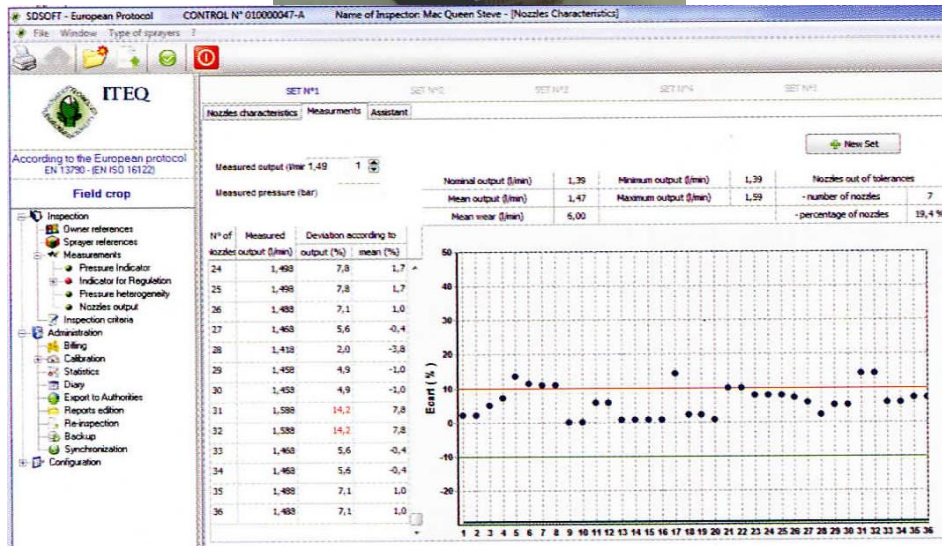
SDSOFT - European Protocol CONTROL N° 010000047-A Name of Inspector: Mac Queen Steve - [Nozzles Characteristics]
File Window Type of sprayers ?

ITEQ

According to the European protocol EN 13790 - (EN ISO 16122)

Field crop

Inspection
Owner references
Sprayer references
Measurements
Pressure Indicator
Indicator for Regulation
Pressure heterogeneity
Nozzles output
Inspection criteria
Administration
Billing
Calibration
Statistics
Diary
Export to Authorities
Reports edition
Re-inspection
Backup
Synchronization
Configuration

SET N°1 SET N°2 SET N°3 SET N°4 SET N°5

Nozzles characteristics Measurments Assistant

New Set

Measured output (l/min 1,49 1
Measured pressure (bar)

| Nominal output (l/min) | 1,39 | Minimum output (l/min) | 1,39 | Nozzles out of tolerances | |
|---|---|---|---|---|---|
| Mean output (l/min) | 1,47 | Maximum output (l/min) | 1,59 | - number of nozzles | 7 |
| Mean wear (l/min) | 6,00 | | | - percentage of nozzles | 19,4 % |

| N° of nozzles | Measured output (l/min) | Deviation according to output (%) | mean (%) |
|---|---|---|---|
| 24 | 1,498 | 7,8 | 1,7 |
| 25 | 1,498 | 7,8 | 1,7 |
| 26 | 1,488 | 7,1 | 1,0 |
| 27 | 1,468 | 5,6 | -0,4 |
| 28 | 1,418 | 2,0 | -3,8 |
| 29 | 1,458 | 4,9 | -1,0 |
| 30 | 1,458 | 4,9 | -1,0 |
| 31 | 1,588 | 14,2 | 7,8 |
| 32 | 1,588 | 14,2 | 7,8 |
| 33 | 1,468 | 5,6 | -0,4 |
| 34 | 1,468 | 5,6 | -0,4 |
| 35 | 1,488 | 7,1 | 1,0 |
| 36 | 1,488 | 7,1 | 1,0 |

50
40
30
20
10
0
-10
-20
Ecart ( % )
1 2 3 4 5 6 7 8 9 10 11 12 13 14 15 16 17 18 19 20 21 22 23 24 25 26 27 28 29 30 31 32 33 34 35 36